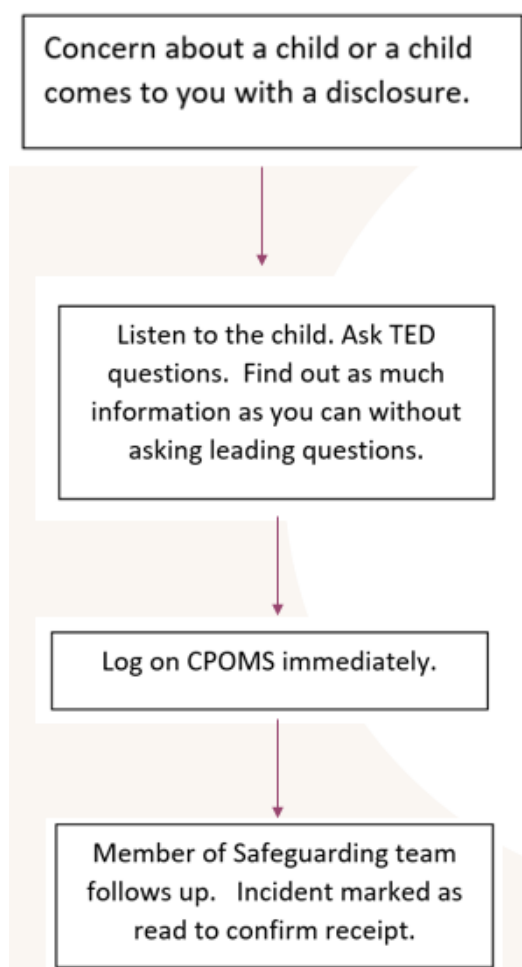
Concern about a child or a child comes to you with a disclosure.

Listen to the child. Ask TED questions. Find out as much information as you can without asking leading questions.

Log on CPOMS immediately.

Member of Safeguarding team follows up. Incident marked as read to confirm receipt.